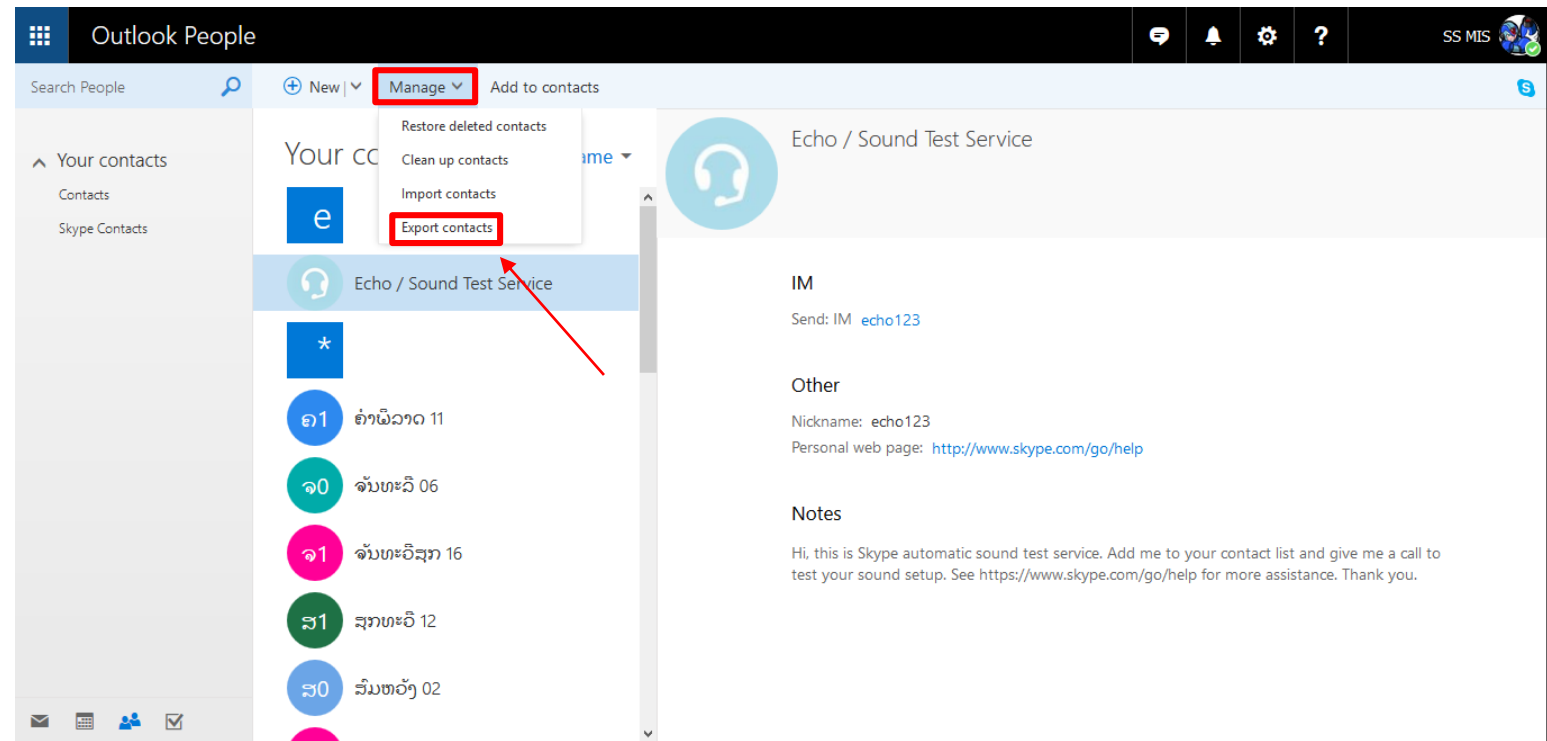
Outlook People

SS MIS

Search People

New | Manage Add to contacts

Restore deleted contacts
Clean up contacts
Import contacts
Export contacts

Your contacts

Contacts
Skype Contacts

Your co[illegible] ame

e

Echo / Sound Test Service

*

ຄ1 ຄ່າພິລາດ 11

ຈ0 ຈັນທະລີ 06

ຈ1 ຈັນທະວິສຸກ 16

ສ1 ສຸກທະວີ 12

ສ0 ສົມຫວັງ 02

Echo / Sound Test Service

IM

Send: IM echo123

Other

Nickname: echo123
Personal web page: http://www.skype.com/go/help

Notes

Hi, this is Skype automatic sound test service. Add me to your contact list and give me a call to test your sound setup. See https://www.skype.com/go/help for more assistance. Thank you.